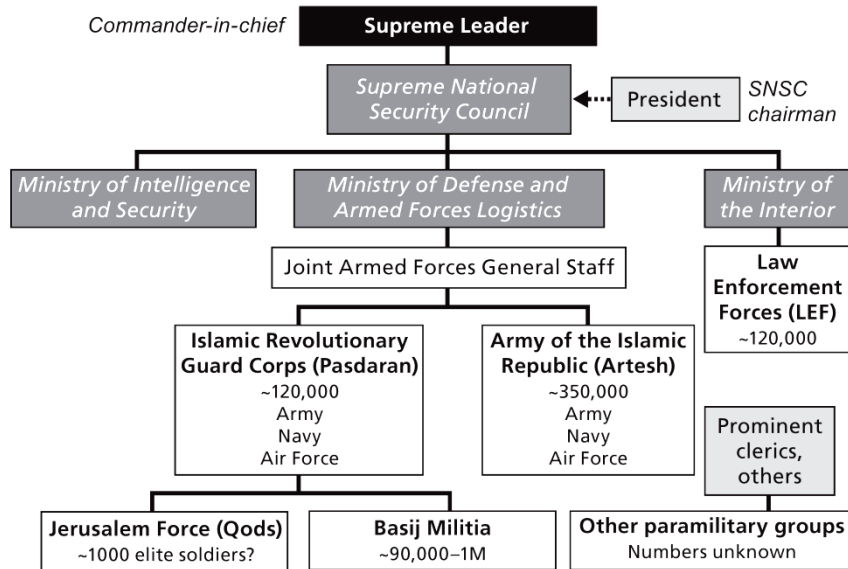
Commander-in-chief

Supreme Leader

Supreme National Security Council

President

SNSC chairman

Ministry of Intelligence and Security

Ministry of Defense and Armed Forces Logistics

Ministry of the Interior

Joint Armed Forces General Staff

Law Enforcement Forces (LEF)
~120,000

Islamic Revolutionary Guard Corps (Pasdaran)
~120,000
Army
Navy
Air Force

Army of the Islamic Republic (Artesh)
~350,000
Army
Navy
Air Force

Prominent clerics, others

Jerusalem Force (Qods)
~1000 elite soldiers?

Basij Militia
~90,000–1M

Other paramilitary groups
Numbers unknown